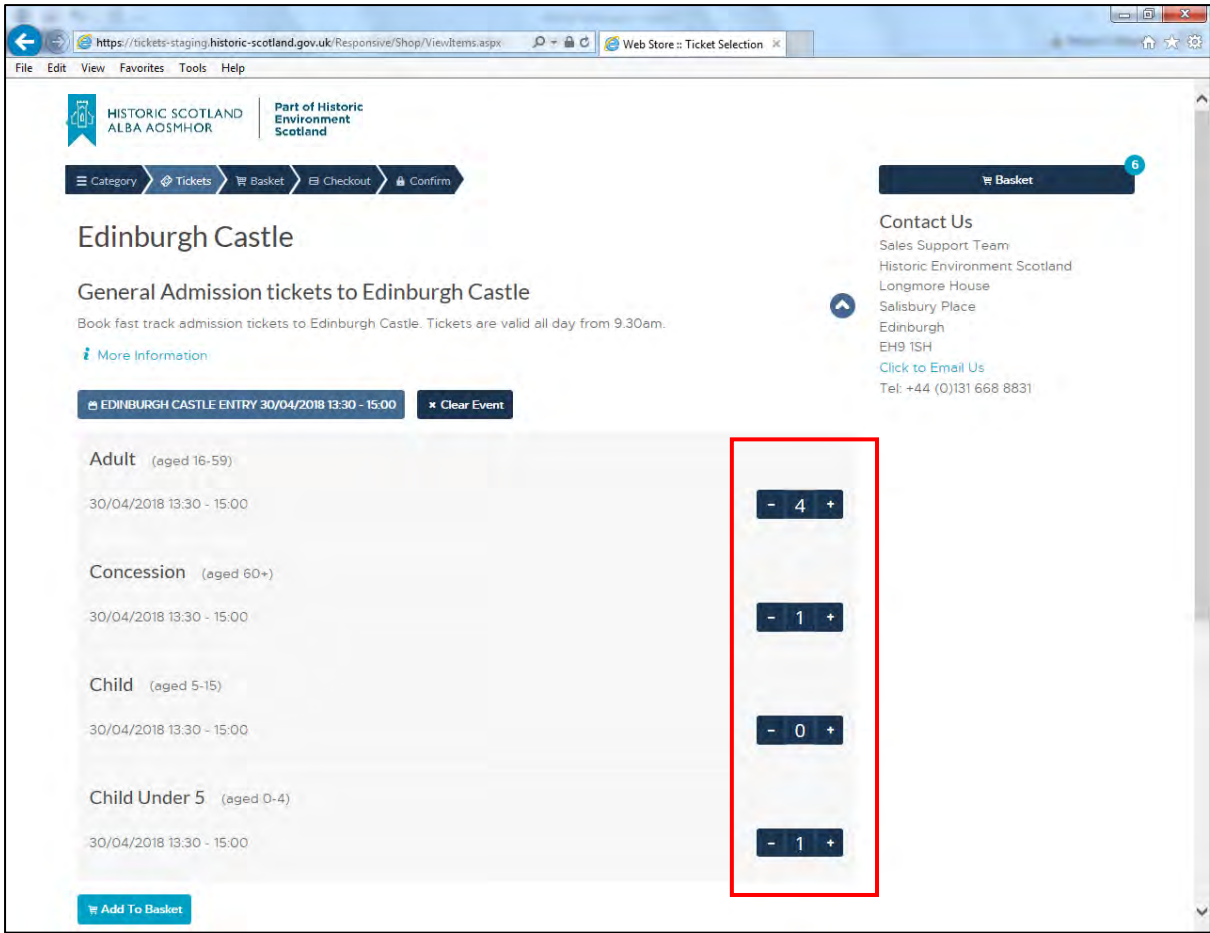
https://tickets-staging.historic-scotland.gov.uk/Responsive/Shop/ViewItems.aspx

Web Store :: Ticket Selection

File Edit View Favorites Tools Help

HISTORIC SCOTLAND
ALBA AOSMHOR

Part of Historic Environment Scotland

Category Tickets Basket Checkout Confirm

Basket 6

Edinburgh Castle

General Admission tickets to Edinburgh Castle

Book fast track admission tickets to Edinburgh Castle. Tickets are valid all day from 9.30am.

More Information

EDINBURGH CASTLE ENTRY 30/04/2018 13:30 - 15:00

Clear Event

Adult (aged 16-59)

30/04/2018 13:30 - 15:00

- 4 +

Concession (aged 60+)

30/04/2018 13:30 - 15:00

- 1 +

Child (aged 5-15)

30/04/2018 13:30 - 15:00

- 0 +

Child Under 5 (aged 0-4)

30/04/2018 13:30 - 15:00

- 1 +

Add To Basket

Contact Us

Sales Support Team
Historic Environment Scotland
Longmore House
Salisbury Place
Edinburgh
EH9 1SH
Click to Email Us
Tel: +44 (0)131 668 8831